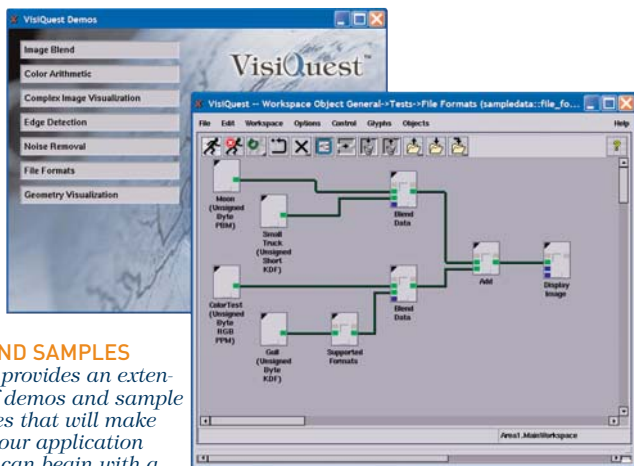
VisiQuest Demos

Image Blend
Color Arithmetic
Complex Image Visualization
Edge Detection
Noise Removal
File Formats
Geometry Visualization

VisiQuest™

VisiQuest -- Workspace Object General->Tests->File Formats (sampledata::file_fo...

File Edit Workspace Options Control Glyphs Objects Help

Moon (Unsigned Byte PBM)
Small Truck (Unsigned Short KDF)
Blend Data
Add
Display Image
ColorTest (Unsigned Byte RGB PPM)
Blend Data
Gull (Unsigned Byte KDF)
Supported Formats

Area1.MainWorkspace

ND SAMPLES
provides an exten-
demos and sample
es that will make
our application
can begin with a